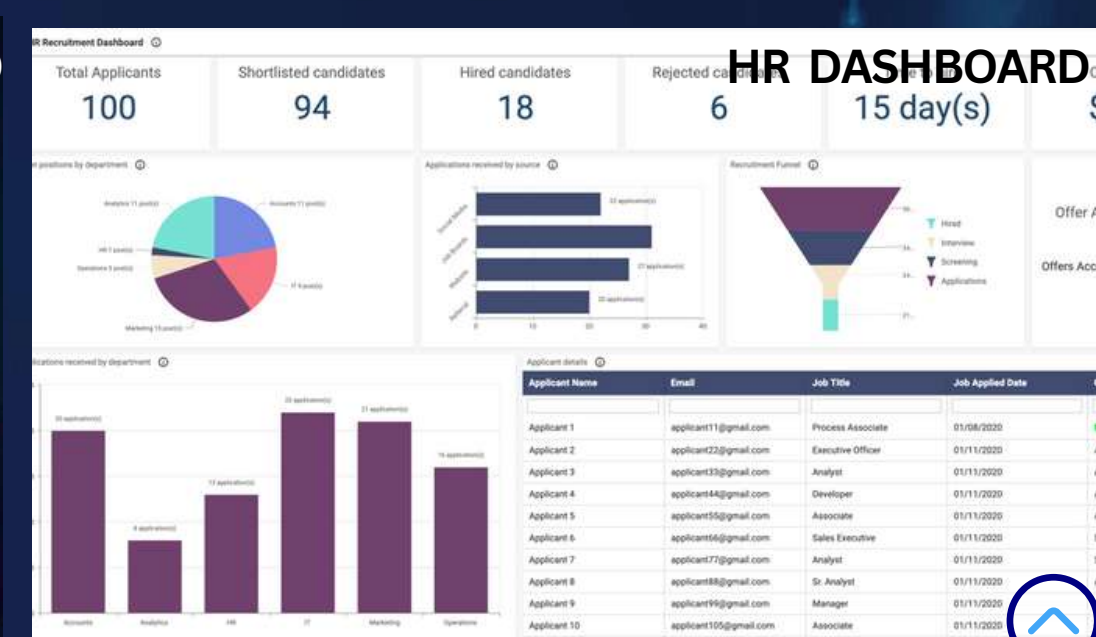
HR DASHBOARD

R Recruitment Dashboard

Total Applicants
100

Shortlisted candidates
94

Hired candidates
18

Rejected ca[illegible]
6

15 day(s)

positions by department

Analytics 11 post(s)
Accounts 11 post(s)
HR 1 post(s)
Operations 5 post(s)
IT 9 post(s)
Marketing 15 post(s)

Applications received by source

Social Media
Job Boards
Website
Referral

22 application(s)
27 application(s)
20 application(s)

0 10 20 30 40

Recruitment Funnel

Hired
Interview
Screening
Applications

Offer A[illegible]
Offers Acc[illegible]

lications received by department

20 application(s)
8 application(s)
15 application(s)
25 application(s)
21 application(s)
16 application(s)

Accounts
Analytics
HR
IT
Marketing
Operations

Applicant details

| Applicant Name | Email | Job Title | Job Applied Date |
|---|---|---|---|
| Applicant 1 | applicant11@gmail.com | Process Associate | 01/08/2020 |
| Applicant 2 | applicant22@gmail.com | Executive Officer | 01/11/2020 |
| Applicant 3 | applicant33@gmail.com | Analyst | 01/11/2020 |
| Applicant 4 | applicant44@gmail.com | Developer | 01/11/2020 |
| Applicant 5 | applicant55@gmail.com | Associate | 01/11/2020 |
| Applicant 6 | applicant66@gmail.com | Sales Executive | 01/11/2020 |
| Applicant 7 | applicant77@gmail.com | Analyst | 01/11/2020 |
| Applicant 8 | applicant88@gmail.com | Sr. Analyst | 01/11/2020 |
| Applicant 9 | applicant99@gmail.com | Manager | 01/11/2020 |
| Applicant 10 | applicant105@gmail.com | Associate | 01/11/2020 |